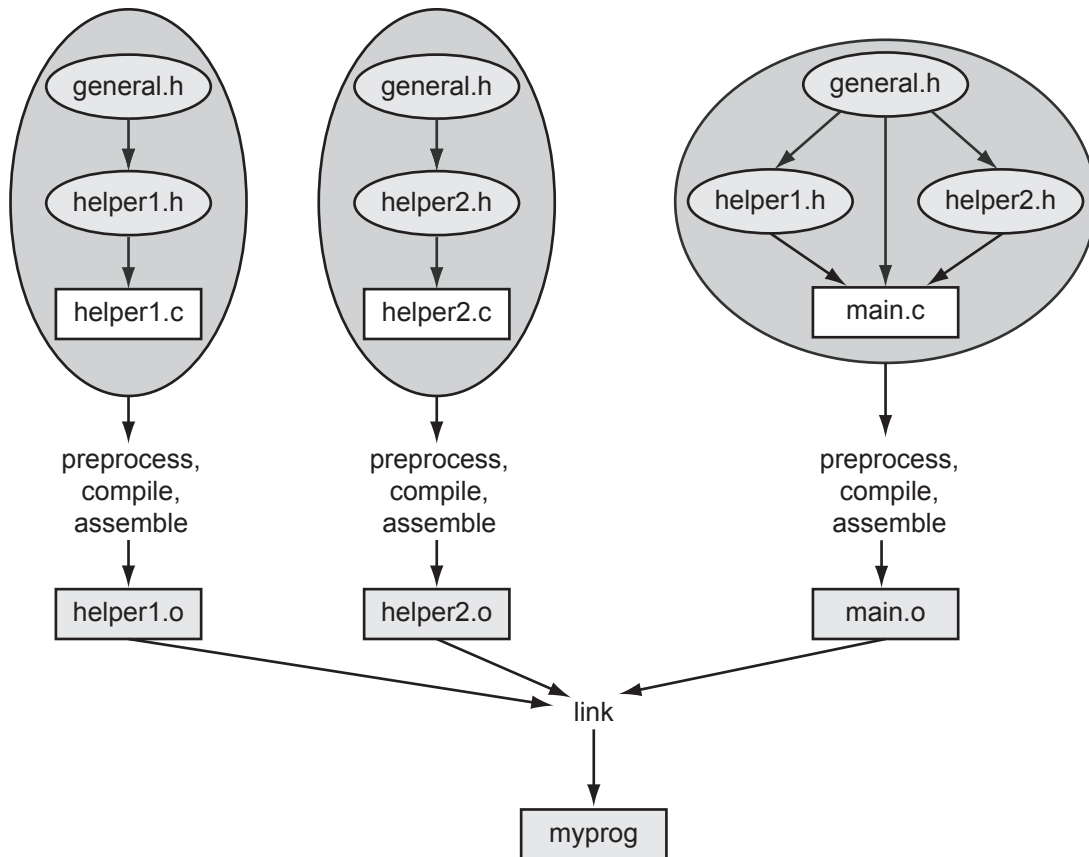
general.h

helper1.h

helper1.c

general.h

helper2.h

helper2.c

general.h

helper1.h

helper2.h

main.c

preprocess, compile, assemble

preprocess, compile, assemble

preprocess, compile, assemble

helper1.o

helper2.o

main.o

link

myprog